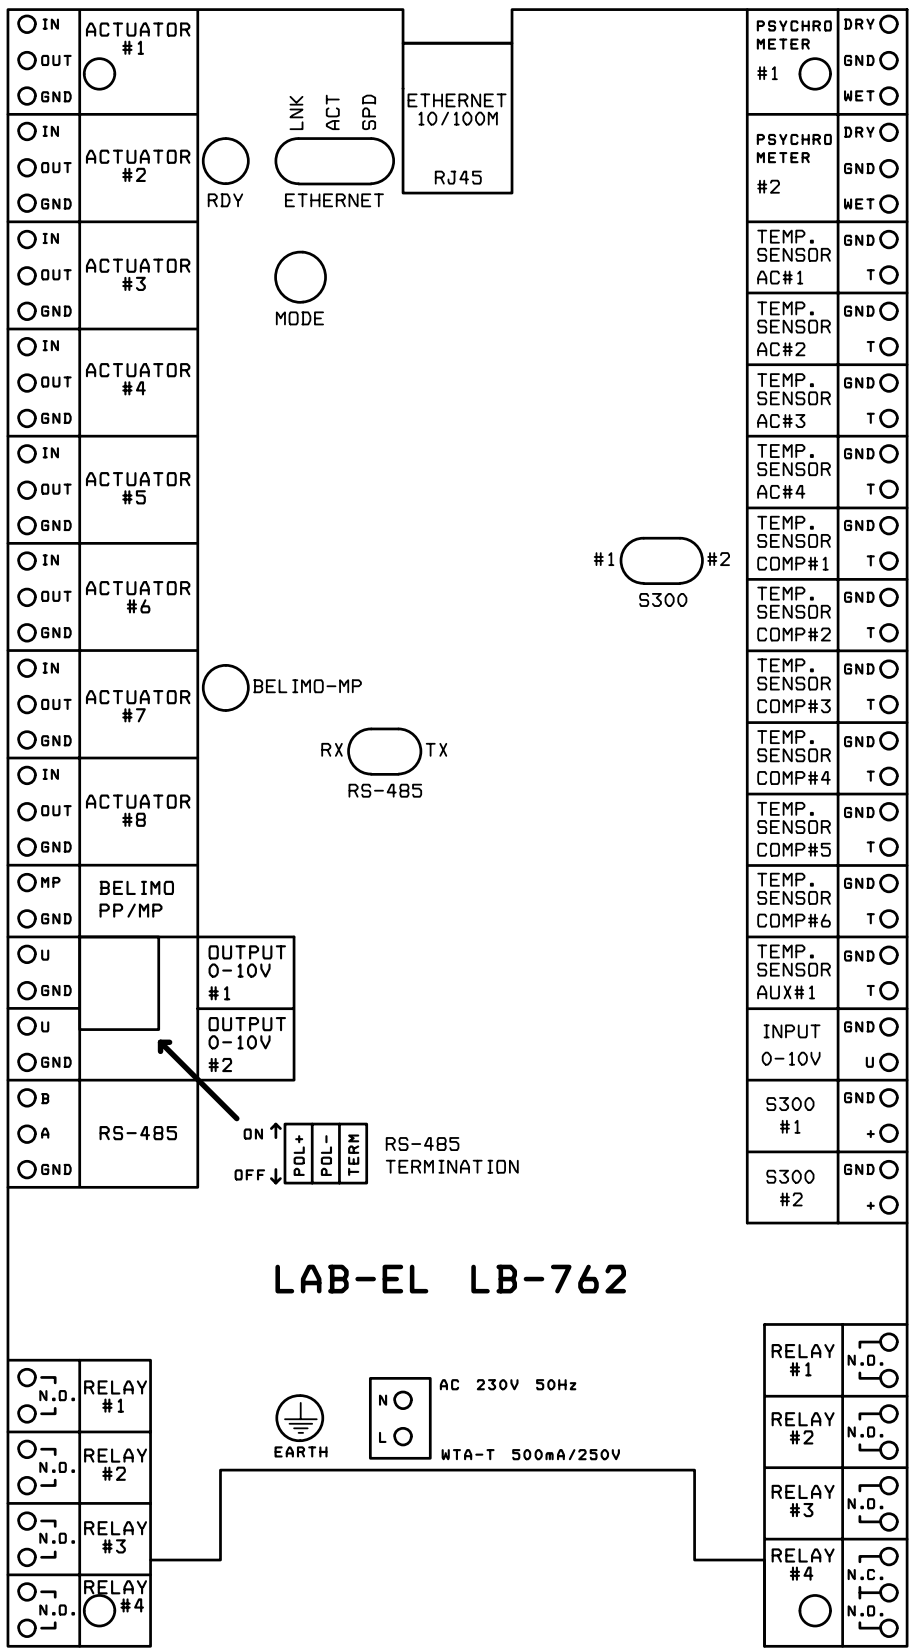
IN
OUT
GND
ACTUATOR #1

IN
OUT
GND
ACTUATOR #2

IN
OUT
GND
ACTUATOR #3

IN
OUT
GND
ACTUATOR #4

IN
OUT
GND
ACTUATOR #5

IN
OUT
GND
ACTUATOR #6

IN
OUT
GND
ACTUATOR #7

IN
OUT
GND
ACTUATOR #8

MP
GND
BELIMO PP/MP

U
GND
OUTPUT 0-10V #1

U
GND
OUTPUT 0-10V #2

B
A
GND
RS-485

LNK ACT SPD
RDY
ETHERNET
MODE

ETHERNET 10/100M
RJ45

PSYCHRO METER #1
DRY
GND
WET

PSYCHRO METER #2
DRY
GND
WET

TEMP. SENSOR AC#1
GND
T

TEMP. SENSOR AC#2
GND
T

TEMP. SENSOR AC#3
GND
T

TEMP. SENSOR AC#4
GND
T

TEMP. SENSOR COMP#1
GND
T

TEMP. SENSOR COMP#2
GND
T

TEMP. SENSOR COMP#3
GND
T

TEMP. SENSOR COMP#4
GND
T

TEMP. SENSOR COMP#5
GND
T

TEMP. SENSOR COMP#6
GND
T

TEMP. SENSOR AUX#1
GND
T

INPUT 0-10V
GND
U

S300 #1
GND
+

S300 #2
GND
+

#1 #2
S300

BELIMO-MP

RX TX
RS-485

ON
OFF
POL+ POL- TERM
RS-485 TERMINATION

LAB-EL LB-762

N.O. RELAY #1
N.O. RELAY #2
N.O. RELAY #3
N.O. RELAY #4

EARTH

N
L
AC 230V 50Hz
WTA-T 500mA/250V

RELAY #1 N.O.
RELAY #2 N.O.
RELAY #3 N.O.
RELAY #4 N.C. N.O.